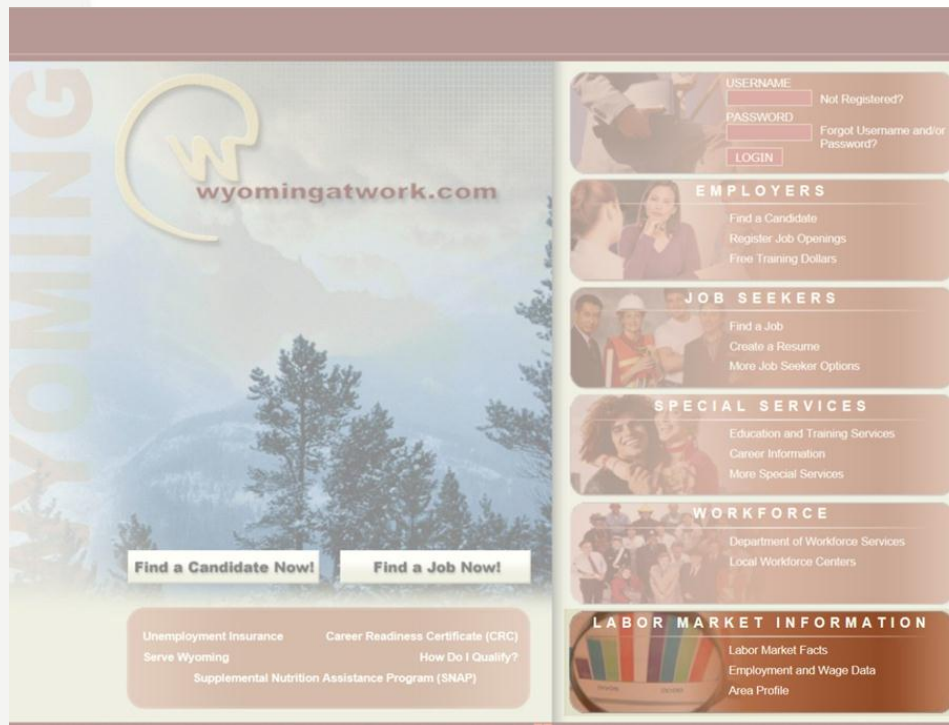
WYOMING

wyomingatwork.com

USERNAME
Not Registered?
PASSWORD
Forgot Username and/or Password?
LOGIN

EMPLOYERS
Find a Candidate
Register Job Openings
Free Training Dollars

JOB SEEKERS
Find a Job
Create a Resume
More Job Seeker Options

SPECIAL SERVICES
Education and Training Services
Career Information
More Special Services

WORKFORCE
Department of Workforce Services
Local Workforce Centers

Find a Candidate Now!
Find a Job Now!

LABOR MARKET INFORMATION
Labor Market Facts
Employment and Wage Data
Area Profile

Unemployment Insurance
Career Readiness Certificate (CRC)
Serve Wyoming
How Do I Qualify?
Supplemental Nutrition Assistance Program (SNAP)